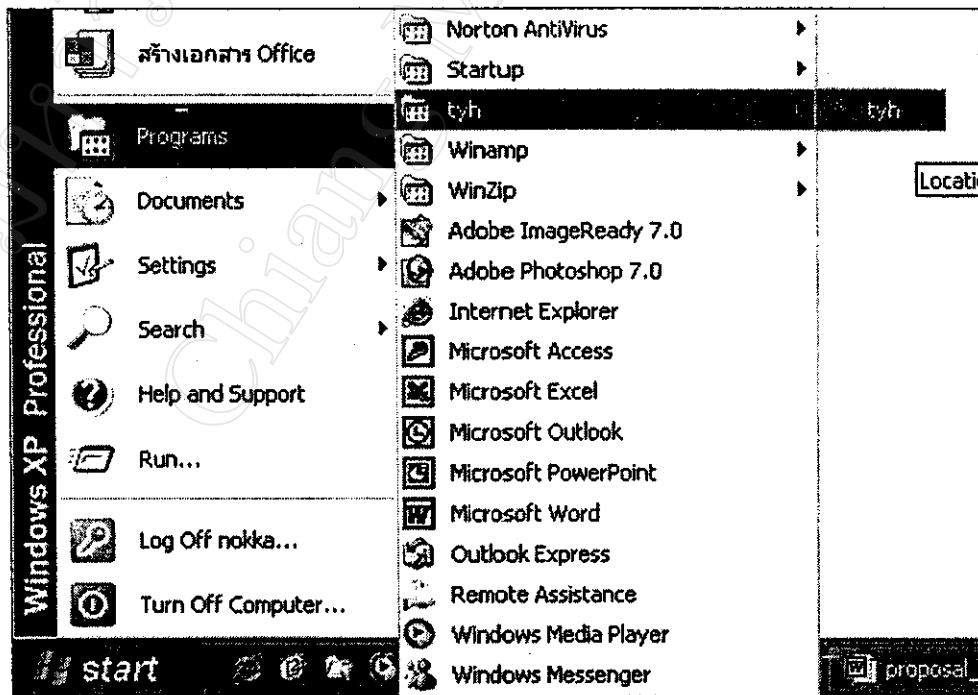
Windows XP Professional

สร้างเอกสาร Office
Programs
Documents
Settings
Search
Help and Support
Run...
Log Off nokka...
Turn Off Computer...

Norton AntiVirus
Startup
tyh
Winamp
WinZip
Adobe ImageReady 7.0
Adobe Photoshop 7.0
Internet Explorer
Microsoft Access
Microsoft Excel
Microsoft Outlook
Microsoft PowerPoint
Microsoft Word
Outlook Express
Remote Assistance
Windows Media Player
Windows Messenger

tyh
Locatio

start
proposal